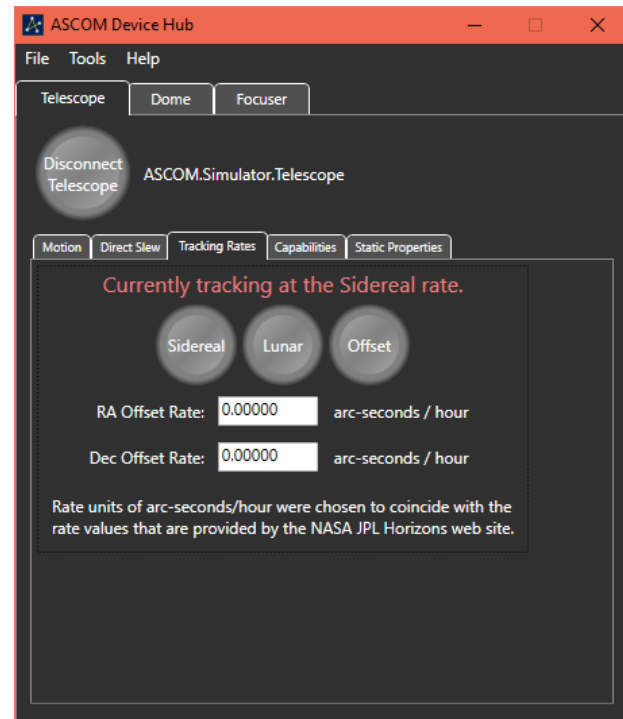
ASCOM Device Hub

File Tools Help

Telescope Dome Focuser

Disconnect Telescope

ASCOM.Simulator.Telescope

Motion Direct Slew Tracking Rates Capabilities Static Properties

Currently tracking at the Sidereal rate.

Sidereal Lunar Offset

RA Offset Rate: 0.00000 arc-seconds / hour

Dec Offset Rate: 0.00000 arc-seconds / hour

Rate units of arc-seconds/hour were chosen to coincide with the rate values that are provided by the NASA JPL Horizons web site.